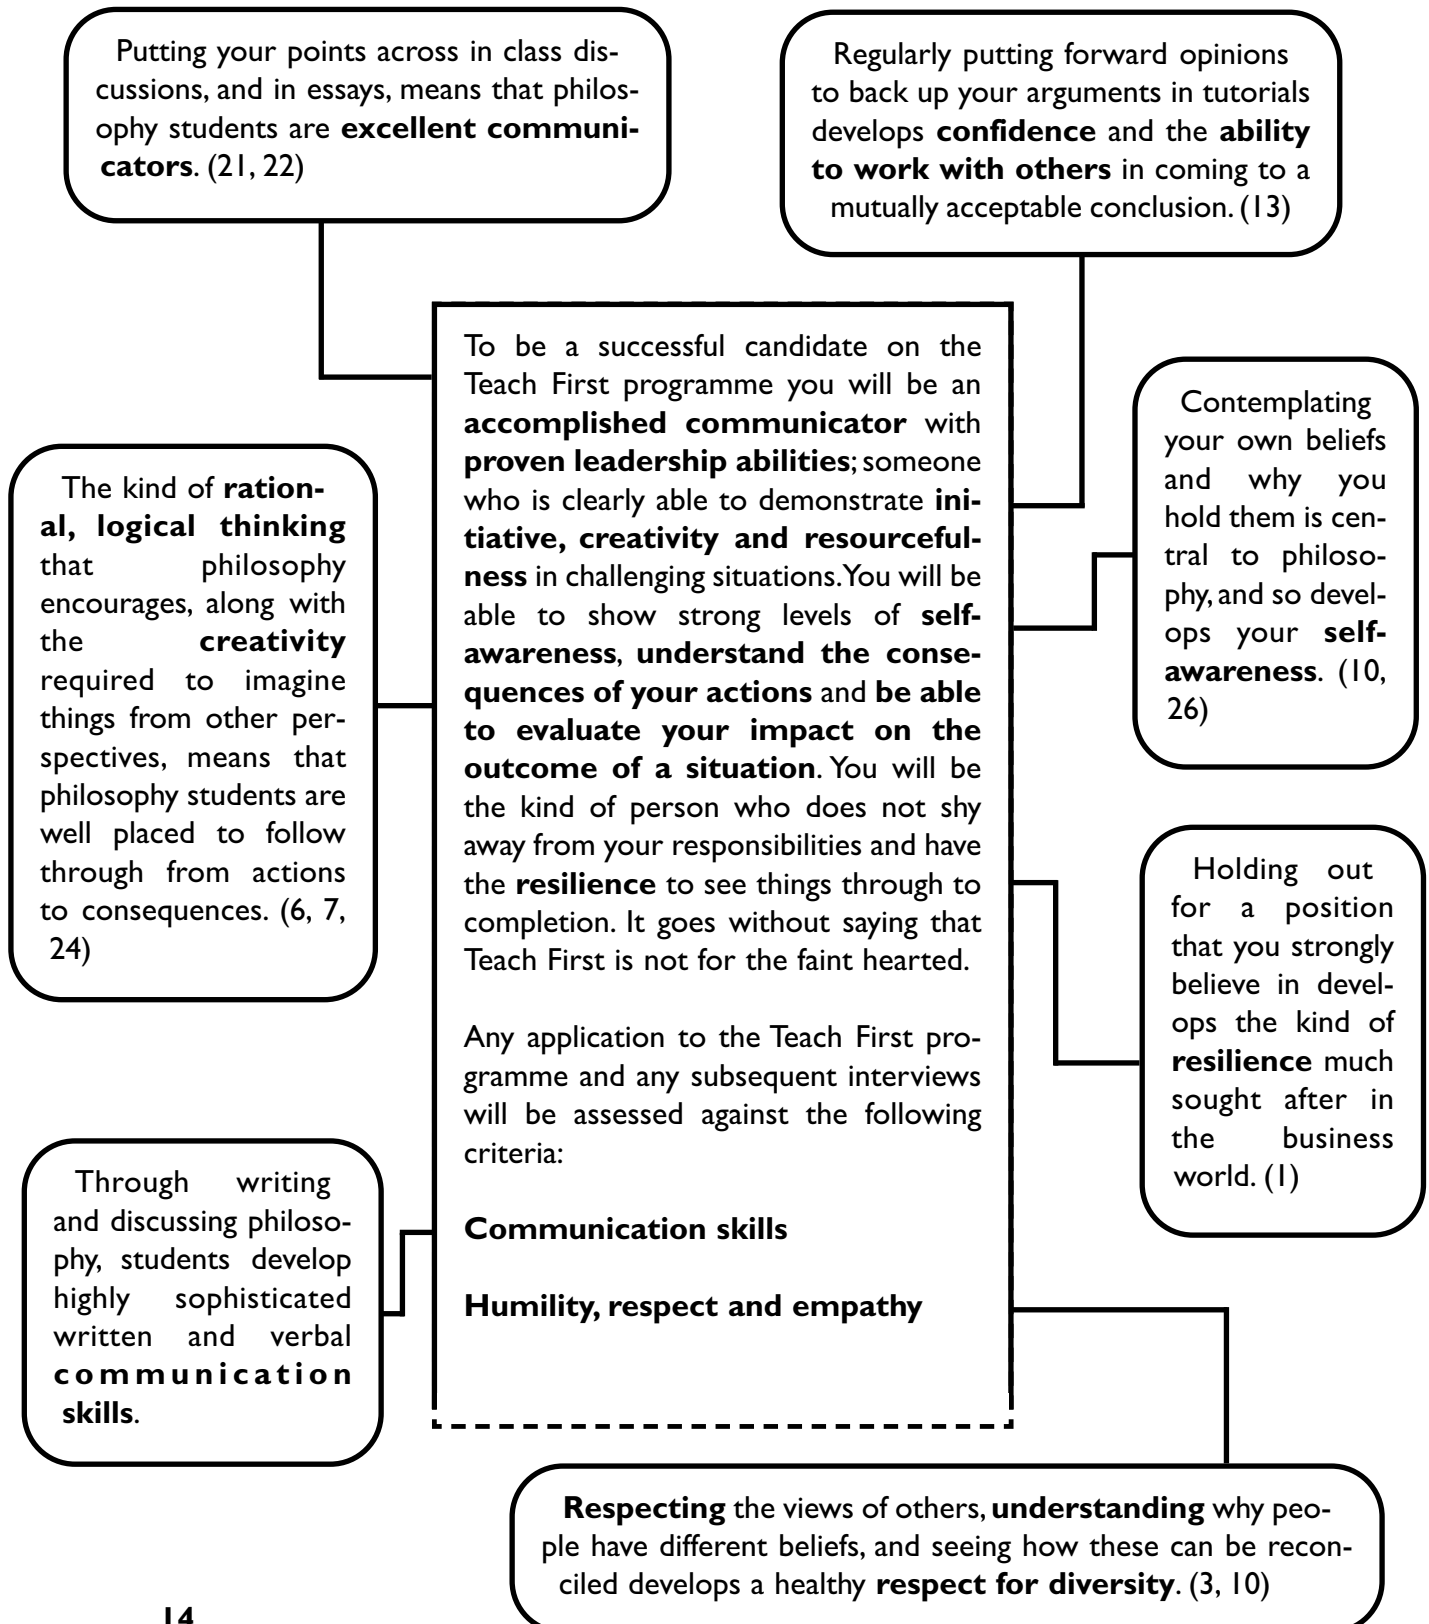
Putting your points across in class discussions, and in essays, means that philosophy students are **excellent communicators**. (21, 22)

Regularly putting forward opinions to back up your arguments in tutorials develops **confidence** and the **ability to work with others** in coming to a mutually acceptable conclusion. (13)

To be a successful candidate on the Teach First programme you will be an **accomplished communicator** with **proven leadership abilities**; someone who is clearly able to demonstrate **initiative, creativity and resourcefulness** in challenging situations. You will be able to show strong levels of **self-awareness**, **understand the consequences of your actions** and **be able to evaluate your impact on the outcome of a situation**. You will be the kind of person who does not shy away from your responsibilities and have the **resilience** to see things through to completion. It goes without saying that Teach First is not for the faint hearted.

Any application to the Teach First programme and any subsequent interviews will be assessed against the following criteria:

**Communication skills**

**Humility, respect and empathy**

The kind of **rational, logical thinking** that philosophy encourages, along with the **creativity** required to imagine things from other perspectives, means that philosophy students are well placed to follow through from actions to consequences. (6, 7, 24)

Contemplating your own beliefs and why you hold them is central to philosophy, and so develops your **self-awareness**. (10, 26)

Holding out for a position that you strongly believe in develops the kind of **resilience** much sought after in the business world. (1)

Through writing and discussing philosophy, students develop highly sophisticated written and verbal **communication skills**.

**Respecting** the views of others, **understanding** why people have different beliefs, and seeing how these can be reconciled develops a healthy **respect for diversity**. (3, 10)

14